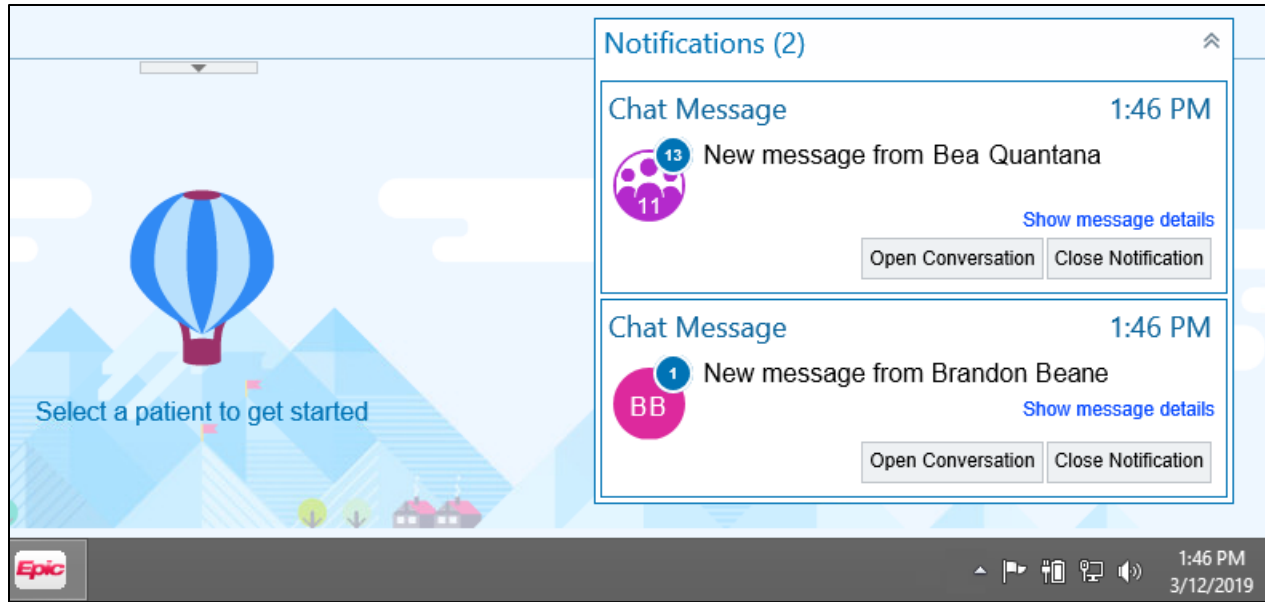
Select a patient to get started

Notifications (2)

Chat Message 1:46 PM

13

11

New message from Bea Quantana

Show message details

Open Conversation Close Notification

Chat Message 1:46 PM

1

BB

New message from Brandon Beane

Show message details

Open Conversation Close Notification

Epic

1:46 PM
3/12/2019